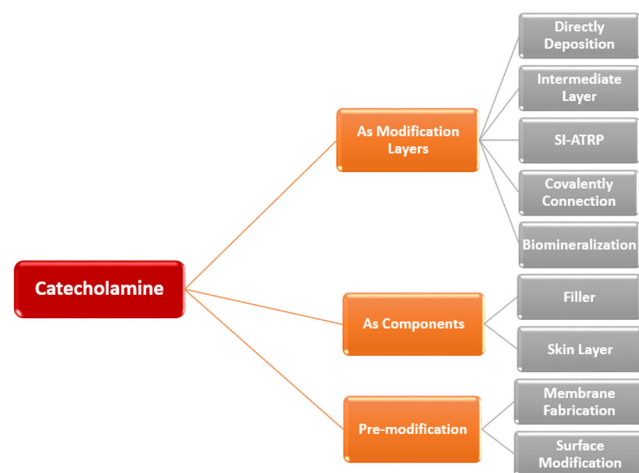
Catecholamine

As Modification Layers

Directly Deposition

Intermediate Layer

SI-ATRP

Covalently Connection

Biomineralization

As Components

Filler

Skin Layer

Pre-modification

Membrane Fabrication

Surface Modification